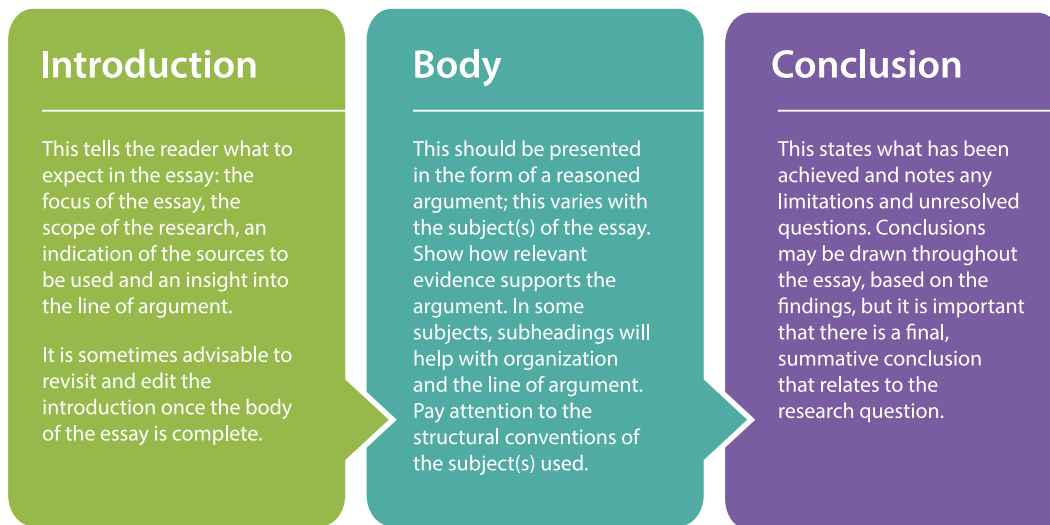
Introduction

This tells the reader what to expect in the essay: the focus of the essay, the scope of the research, an indication of the sources to be used and an insight into the line of argument.

It is sometimes advisable to revisit and edit the introduction once the body of the essay is complete.

Body

This should be presented in the form of a reasoned argument; this varies with the subject(s) of the essay. Show how relevant evidence supports the argument. In some subjects, subheadings will help with organization and the line of argument. Pay attention to the structural conventions of the subject(s) used.

Conclusion

This states what has been achieved and notes any limitations and unresolved questions. Conclusions may be drawn throughout the essay, based on the findings, but it is important that there is a final, summative conclusion that relates to the research question.